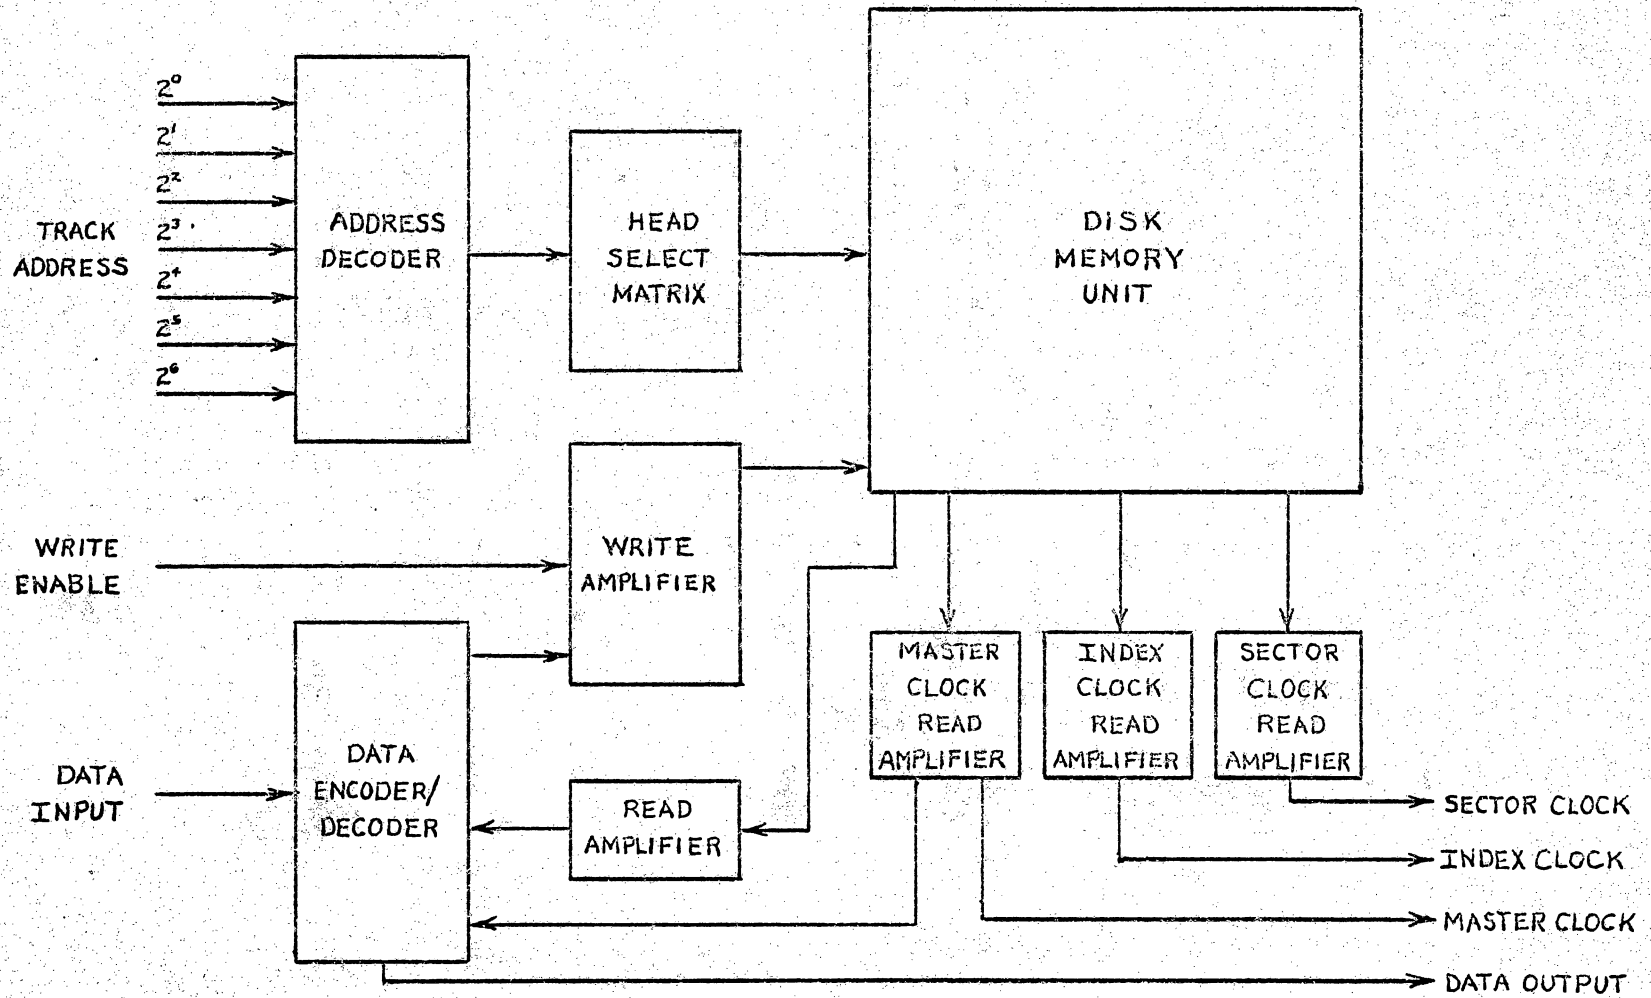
$2^0$
$2^1$
$2^2$
TRACK ADDRESS
$2^3$
$2^4$
$2^5$
$2^6$

ADDRESS DECODER

HEAD SELECT MATRIX

DISK MEMORY UNIT

WRITE ENABLE

WRITE AMPLIFIER

DATA INPUT

DATA ENCODER/ DECODER

READ AMPLIFIER

MASTER CLOCK READ AMPLIFIER

INDEX CLOCK READ AMPLIFIER

SECTOR CLOCK READ AMPLIFIER

SECTOR CLOCK
INDEX CLOCK
MASTER CLOCK
DATA OUTPUT